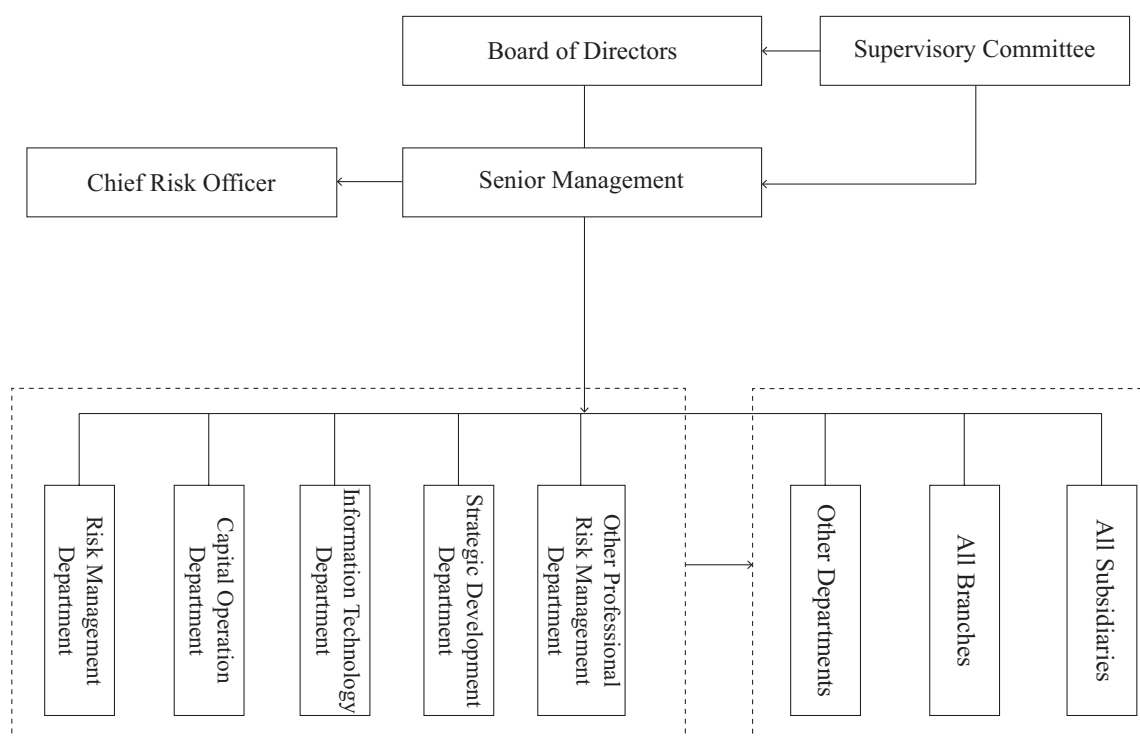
Board of Directors

Supervisory Committee

Chief Risk Officer

Senior Management

Risk Management Department

Capital Operation Department

Information Technology Department

Strategic Development Department

Other Professional Risk Management Department

Other Departments

All Branches

All Subsidiaries